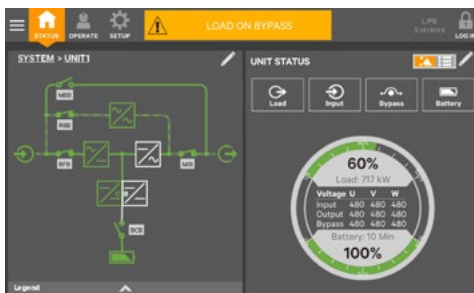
STATUS OPERATE SETUP

LOAD ON BYPASS

LPE Services LOG IN

SYSTEM > UNIT1

MBS

RBS

RFB

MIB

BCB

Legend

UNIT STATUS

Load

Input

Bypass

Battery

60%

Load: 717 kW

| Voltage | U | V | W |
|---|---|---|---|
| Input | 480 | 480 | 480 |
| Output | 480 | 480 | 480 |
| Bypass | 480 | 480 | 480 |

Battery: 10 Min

100%